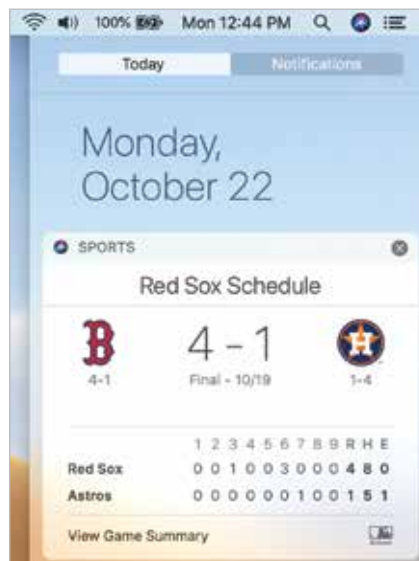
100% Mon 12:44 PM

Today Notifications

Monday, October 22

SPORTS

Red Sox Schedule

4-1

4 – 1

Final - 10/19

1-4

| | 1 | 2 | 3 | 4 | 5 | 6 | 7 | 8 | 9 | R | H | E |
|---|---|---|---|---|---|---|---|---|---|---|---|---|
| Red Sox | 0 | 0 | 1 | 0 | 0 | 3 | 0 | 0 | 0 | 4 | 8 | 0 |
| Astros | 0 | 0 | 0 | 0 | 0 | 0 | 1 | 0 | 0 | 1 | 5 | 1 |

View Game Summary